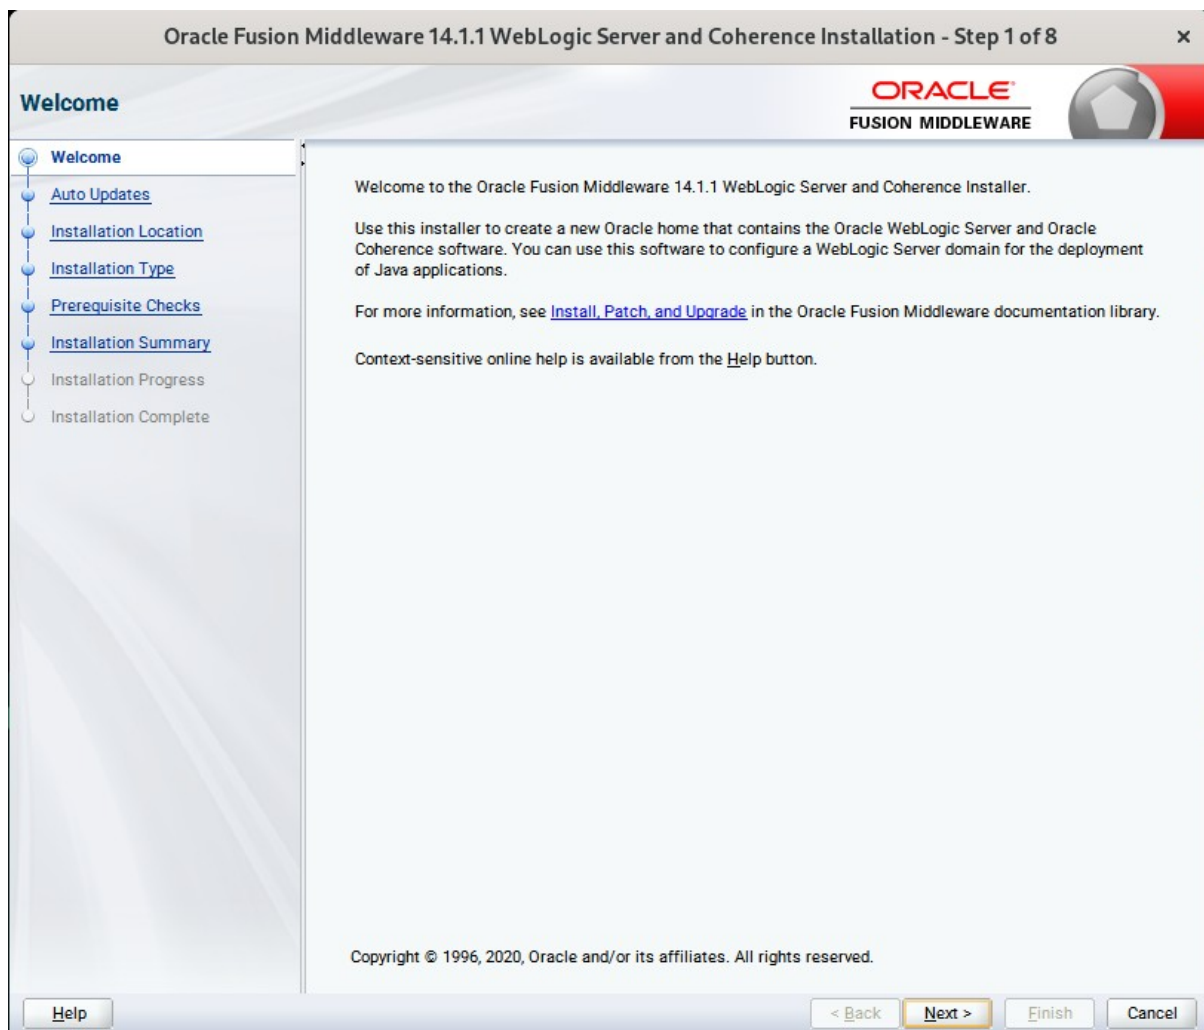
Oracle Fusion Middleware 14.1.1 WebLogic Server and Coherence Installation - Step 1 of 8 ×

Welcome

ORACLE
FUSION MIDDLEWARE

Welcome
Auto Updates
Installation Location
Installation Type
Prerequisite Checks
Installation Summary
Installation Progress
Installation Complete

Welcome to the Oracle Fusion Middleware 14.1.1 WebLogic Server and Coherence Installer.

Use this installer to create a new Oracle home that contains the Oracle WebLogic Server and Oracle Coherence software. You can use this software to configure a WebLogic Server domain for the deployment of Java applications.

For more information, see Install, Patch, and Upgrade in the Oracle Fusion Middleware documentation library.

Context-sensitive online help is available from the Help button.

Copyright © 1996, 2020, Oracle and/or its affiliates. All rights reserved.

Help

< Back Next > Finish Cancel